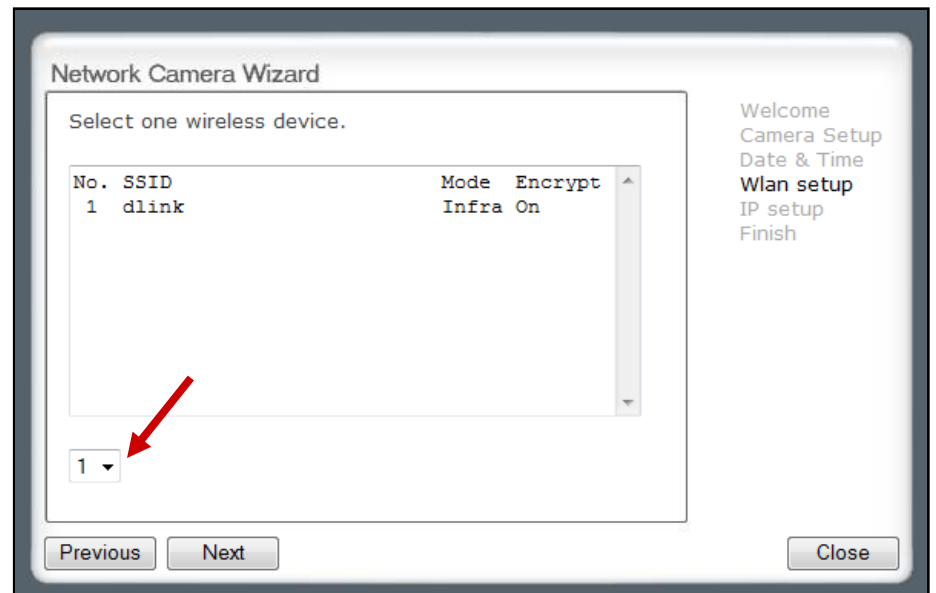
Network Camera Wizard

Select one wireless device.

| No. | SSID | Mode | Encrypt |
|---|---|---|---|
| 1 | dlink | Infra | On |

1

Welcome
Camera Setup
Date & Time
Wlan setup
IP setup
Finish

Previous
Next
Close